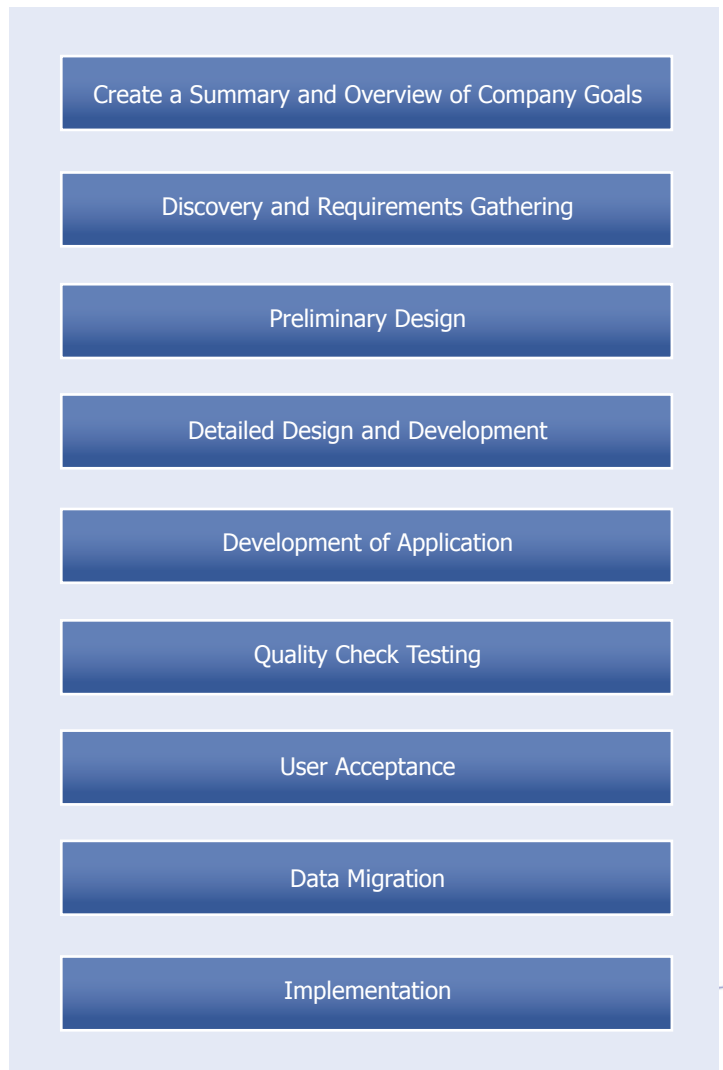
Create a Summary and Overview of Company Goals

Discovery and Requirements Gathering

Preliminary Design

Detailed Design and Development

Development of Application

Quality Check Testing

User Acceptance

Data Migration

Implementation